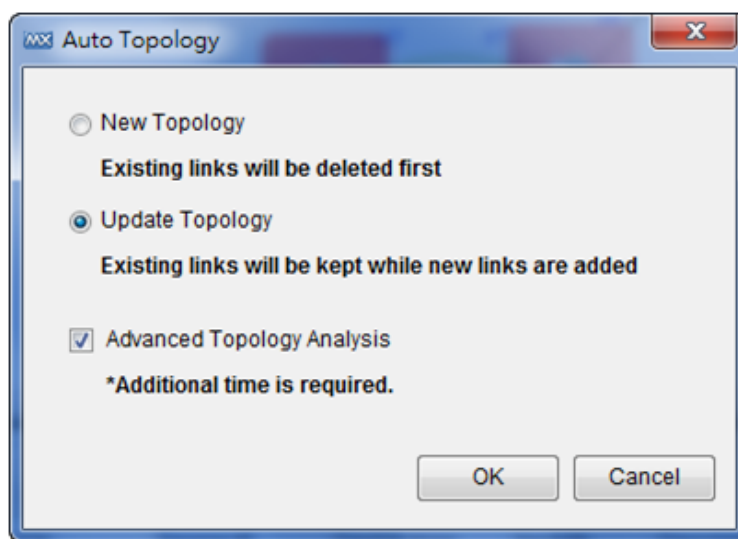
Auto Topology

New Topology

Existing links will be deleted first

Update Topology

Existing links will be kept while new links are added

Advanced Topology Analysis

*Additional time is required.

OK

Cancel